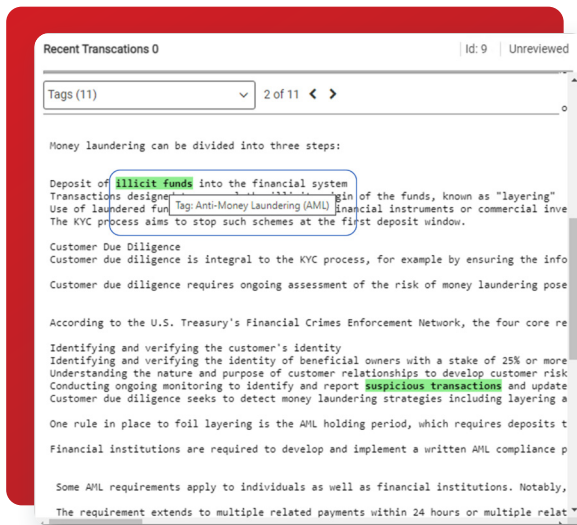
Recent Transcations 0 | Id: 9 | Unreviewed

Tags (11) | 2 of 11 < >

Money laundering can be divided into three steps:

Deposit of illicit funds into the financial system
Transactions designe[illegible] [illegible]gin of the funds, known as "layering"
Use of laundered fun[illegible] Tag: Anti-Money Laundering (AML) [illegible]inancial instruments or commercial inve
The KYC process aims to stop such schemes at the first deposit window.

Customer Due Diligence
Customer due diligence is integral to the KYC process, for example by ensuring the info

Customer due diligence requires ongoing assessment of the risk of money laundering pose

According to the U.S. Treasury's Financial Crimes Enforcement Network, the four core re

Identifying and verifying the customer's identity
Identifying and verifying the identity of beneficial owners with a stake of 25% or more
Understanding the nature and purpose of customer relationships to develop customer risk
Conducting ongoing monitoring to identify and report suspicious transactions and update
Customer due diligence seeks to detect money laundering strategies including layering a

One rule in place to foil layering is the AML holding period, which requires deposits t

Financial institutions are required to develop and implement a written AML compliance p

Some AML requirements apply to individuals as well as financial institutions. Notably,

The requirement extends to multiple related payments within 24 hours or multiple relat